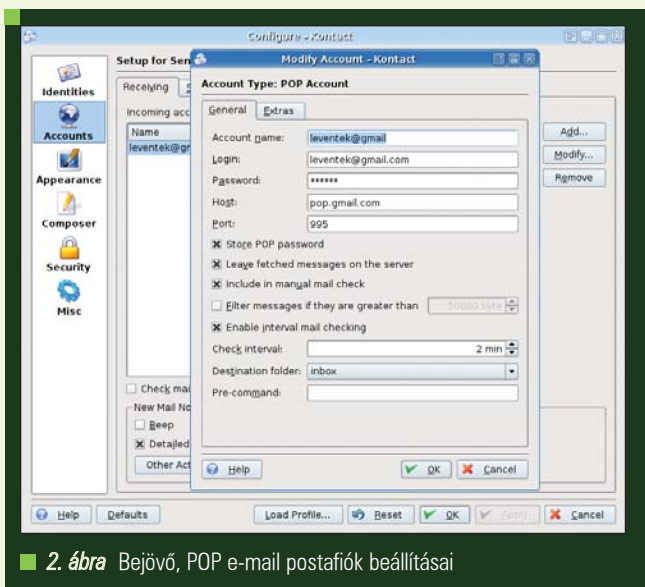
Configure - Kontact

Identities
Accounts
Appearance
Composer
Security
Misc

Setup for Sen
Receiving
Incoming acc
Name
leventek@gm

Add...
Modify...
Remove

Check mai
New Mail No
Beep
Detailed
Other Act

Modify Account - Kontact
Account Type: POP Account
General
Extras
Account name: leventek@gmail
Login: leventek@gmail.com
Password: ******
Host: pop.gmail.com
Port: 995
Store POP password
Leave fetched messages on the server
Include in manual mail check
Filter messages if they are greater than 50000 byte
Enable interval mail checking
Check interval: 2 min
Destination folder: inbox
Pre-command:

Help
OK
Cancel

Help
Defaults
Load Profile...
Reset
OK
Apply
Cancel

2. ábra Bejövő, POP e-mail postafiók beállításai